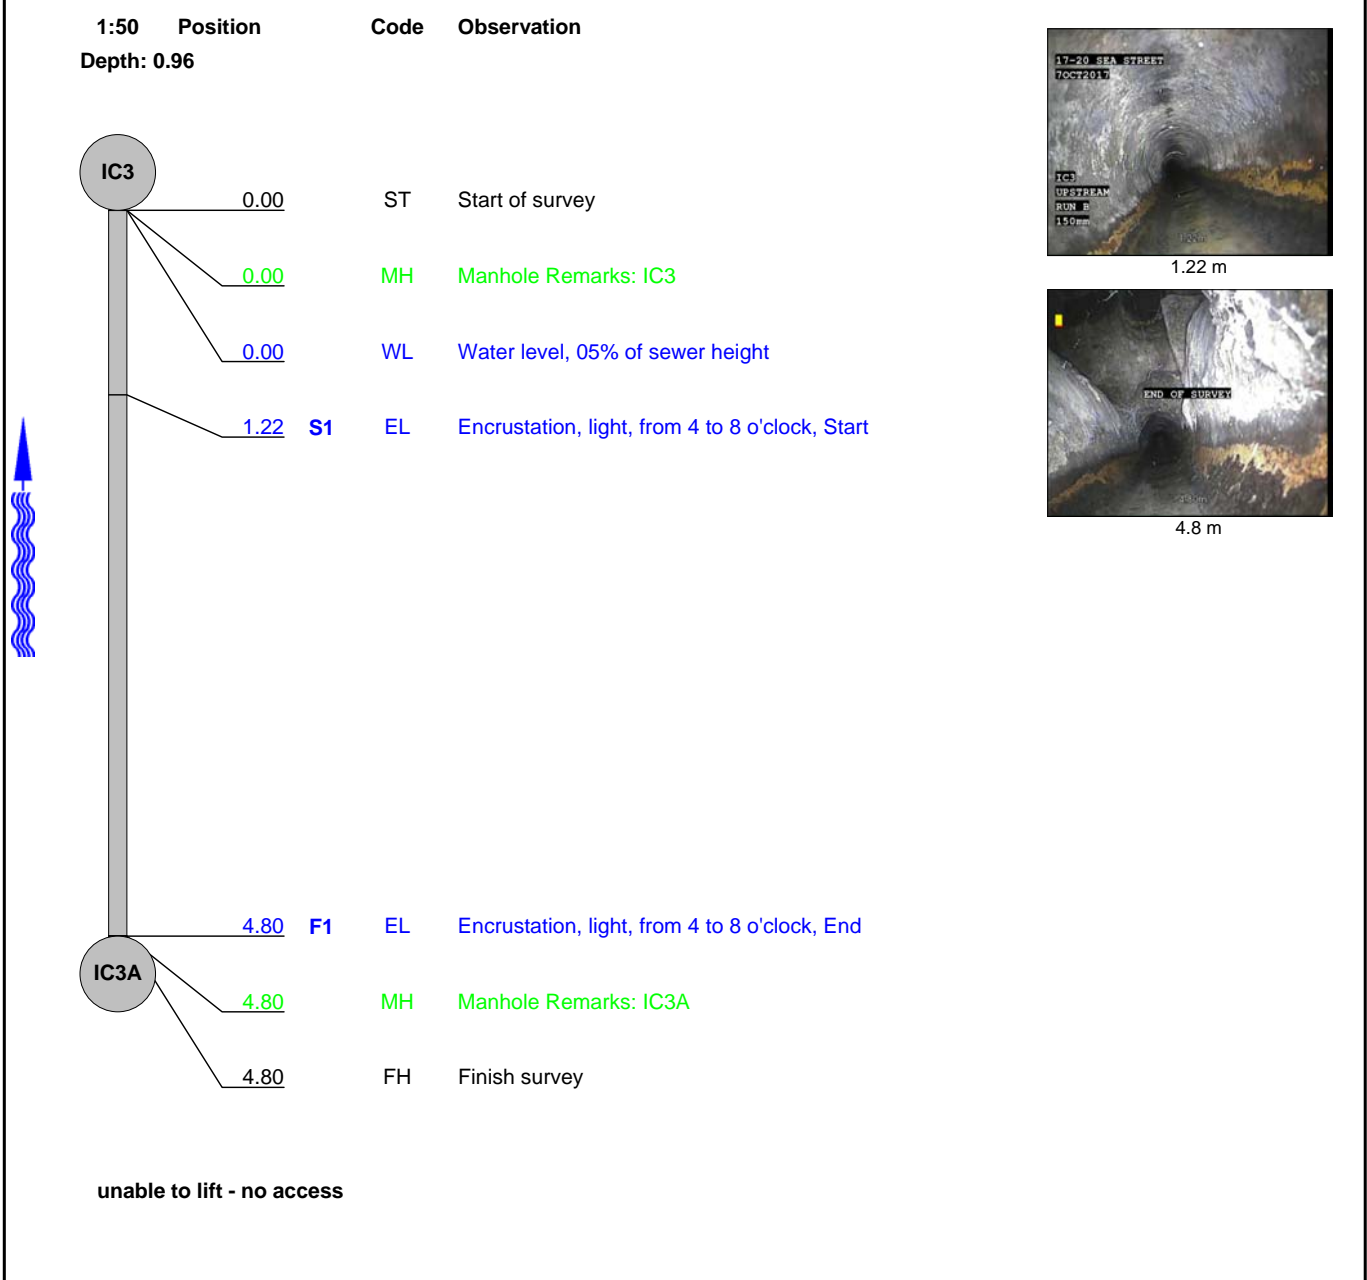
1:50 Position Code Observation
Depth: 0.96

IC3

0.00 ST Start of survey

0.00 MH Manhole Remarks: IC3

0.00 WL Water level, 05% of sewer height

1.22 S1 EL Encrustation, light, from 4 to 8 o'clock, Start

4.80 F1 EL Encrustation, light, from 4 to 8 o'clock, End

IC3A

4.80 MH Manhole Remarks: IC3A

4.80 FH Finish survey

unable to lift - no access

17-20 SEA STREET
7OCT2017
IC3
UPSTREAM
RUN B
150mm
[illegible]

1.22 m

END OF SURVEY
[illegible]

4.8 m